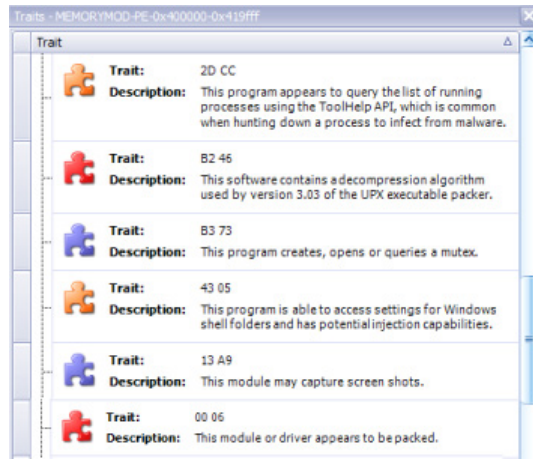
Traits - MEMORYMOD-PE-0x400000-0x419fff

Trait

Trait: 2D CC
Description: This program appears to query the list of running processes using the ToolHelp API, which is common when hunting down a process to infect from malware.

Trait: B2 46
Description: This software contains a decompression algorithm used by version 3.03 of the UPX executable packer.

Trait: B3 73
Description: This program creates, opens or queries a mutex.

Trait: 43 05
Description: This program is able to access settings for Windows shell folders and has potential injection capabilities.

Trait: 13 A9
Description: This module may capture screen shots.

Trait: 00 06
Description: This module or driver appears to be packed.